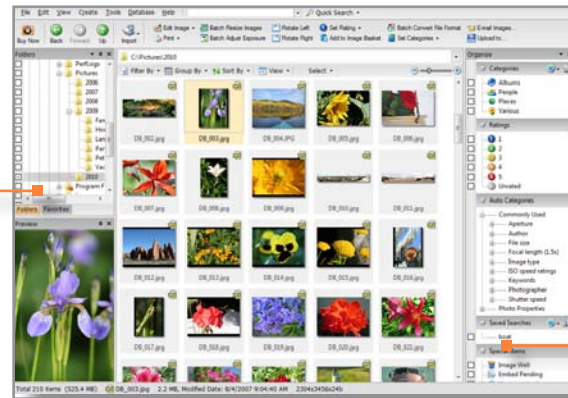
File Edit View Create Tools Database Help
Quick Search
Buy Now Back Forward Up Import
Edit Image Batch Resize Images Rotate Left Set Rating Batch Convert File Format Email Images
Print Batch Adjust Exposure Rotate Right Add to Image Basket Set Categories Upload to
Folders
PerfLogs
Pictures
2006
2007
2008
2009
Fan
Hoo
Lan
Peo
Pet
Rel
Vac
2010
Program F
Folders Favorites
Preview
C:\Pictures\2010
Filter By Group By Sort By View Select
DB_002.jpg DB_003.jpg DB_004.JPG DB_005.jpg DB_006.jpg
DB_007.jpg DB_008.jpg DB_009.jpg DB_010.jpg DB_011.jpg
DB_012.jpg DB_013.jpg DB_014.jpg DB_015.jpg DB_016.jpg
DB_017.jpg DB_018.jpg DB_019.jpg DB_020.jpg DB_021.jpg
Organize
Categories
Albums
People
Places
Various
Ratings
1
2
3
4
5
Unrated
Auto Categories
Commonly Used
Aperture
Author
File size
Focal length (1.5x)
Image type
ISO speed ratings
Keywords
Photographer
Shutter speed
Photo Properties
Saved Searches
local
Special Items
Image Well
Embed Pending
Total 210 items (325.4 MB) DB_003.jpg 2.2 MB, Modified Date: 8/4/2007 9:04:40 AM 2304x3456x24b